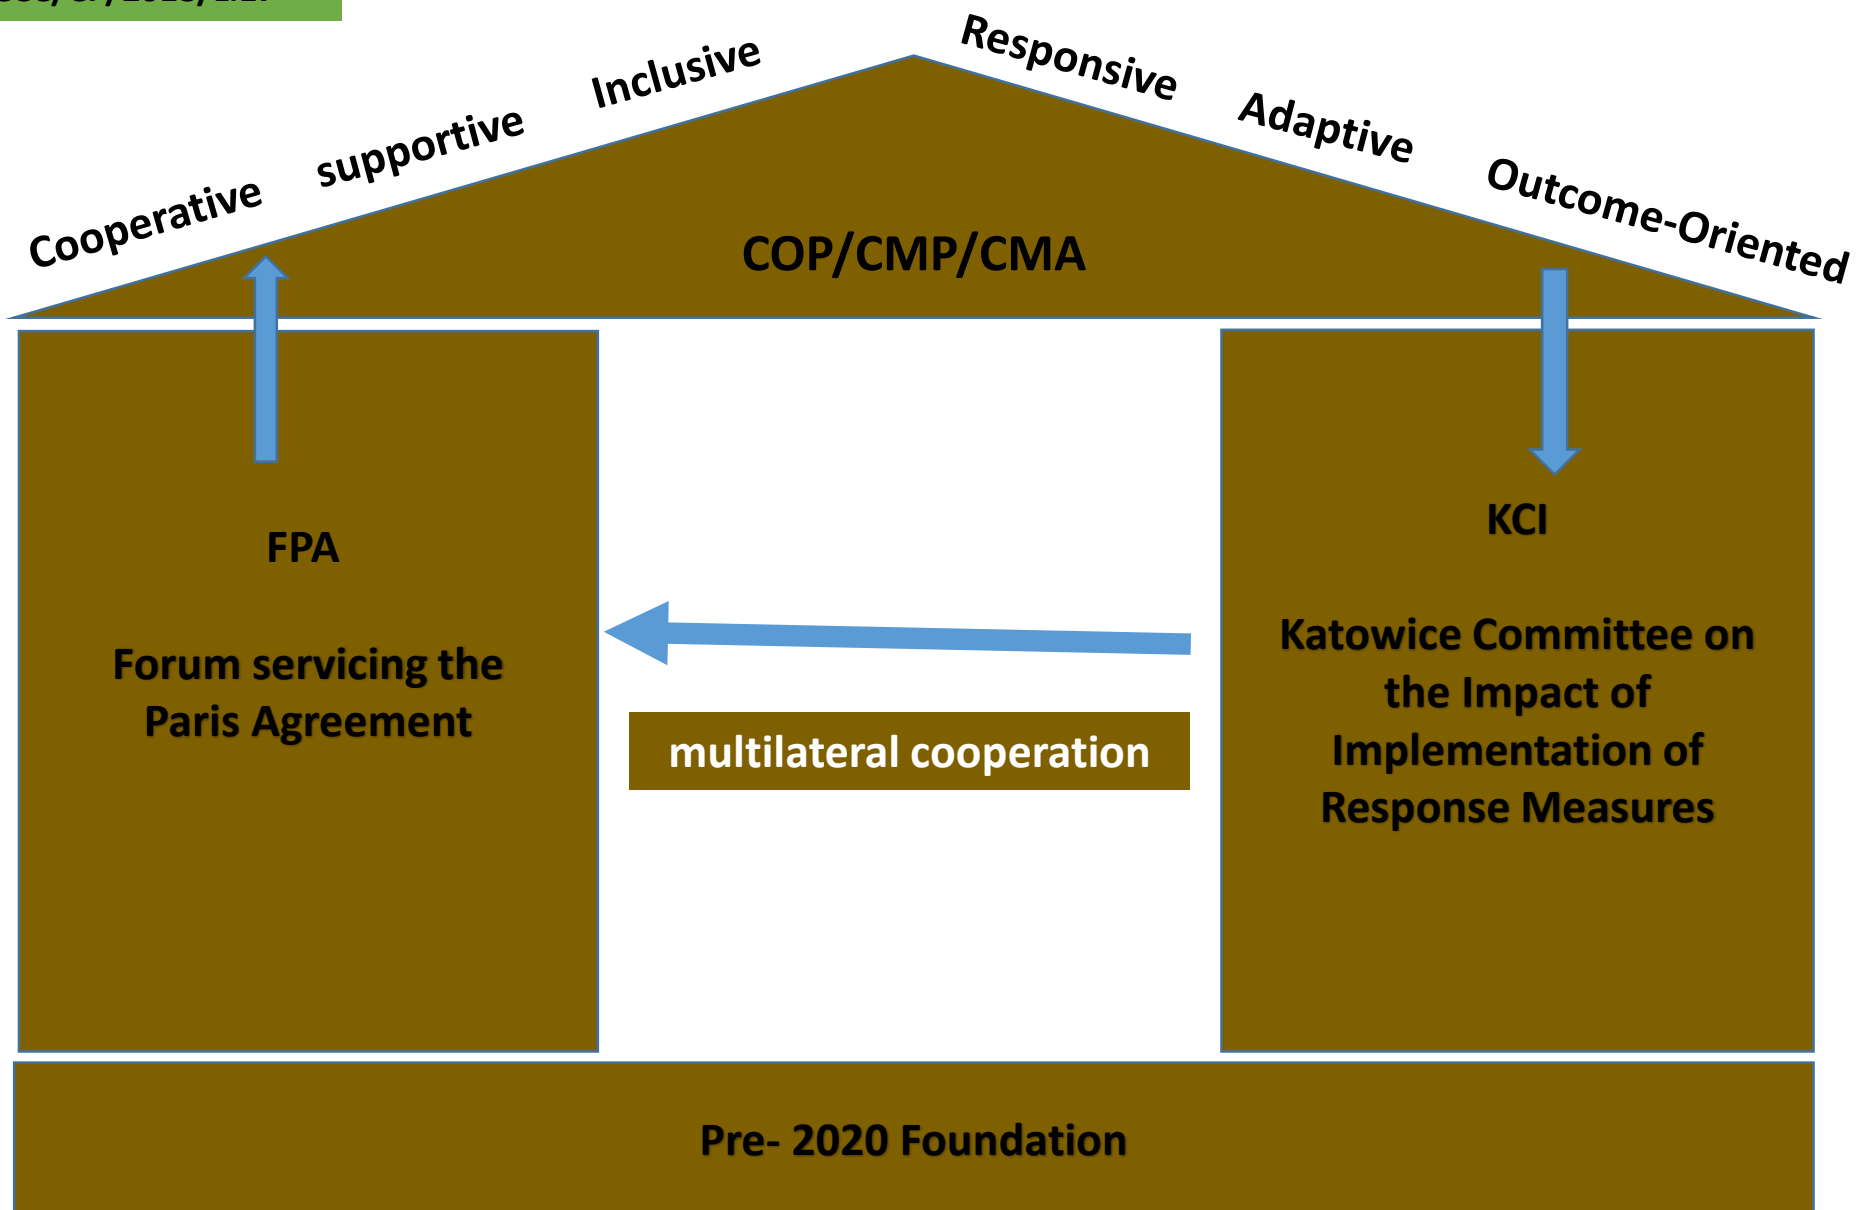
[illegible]

Cooperative supportive Inclusive Responsive Adaptive Outcome-Oriented

COP/CMP/CMA

FPA

Forum servicing the Paris Agreement

multilateral cooperation

KCI

Katowice Committee on the Impact of Implementation of Response Measures

Pre- 2020 Foundation